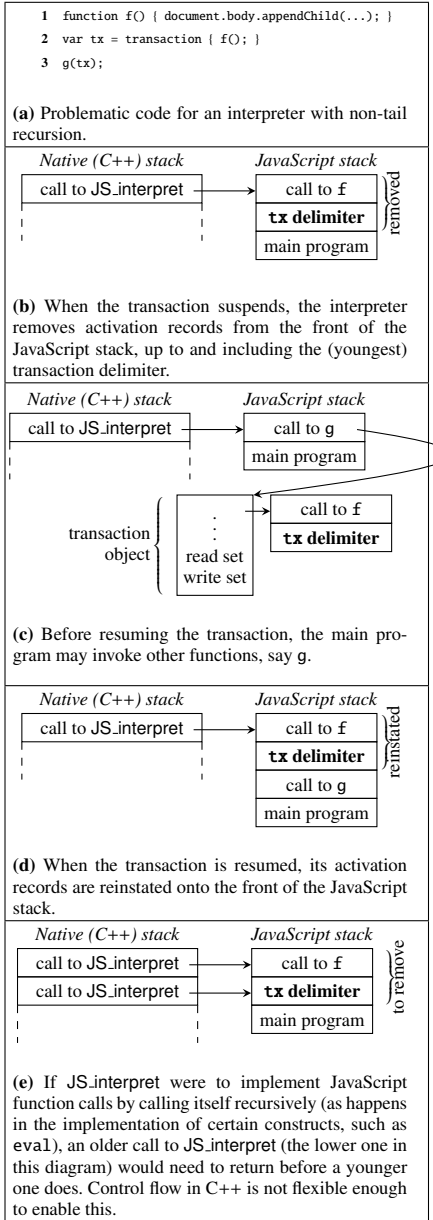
1 function f() { document.body.appendChild(...); }
2 var tx = transaction { f(); }
3 g(tx);

(a) Problematic code for an interpreter with non-tail recursion.

Native (C++) stack

JavaScript stack

call to JS_interpret

call to f

tx delimiter

main program

removed

(b) When the transaction suspends, the interpreter removes activation records from the front of the JavaScript stack, up to and including the (youngest) transaction delimiter.

Native (C++) stack

JavaScript stack

call to JS_interpret

call to g

main program

transaction object

read set
write set

call to f

tx delimiter

(c) Before resuming the transaction, the main program may invoke other functions, say g.

Native (C++) stack

JavaScript stack

call to JS_interpret

call to f

tx delimiter

call to g

main program

reinstated

(d) When the transaction is resumed, its activation records are reinstated onto the front of the JavaScript stack.

Native (C++) stack

JavaScript stack

call to JS_interpret

call to JS_interpret

call to f

tx delimiter

main program

to remove

(e) If JS_interpret were to implement JavaScript function calls by calling itself recursively (as happens in the implementation of certain constructs, such as eval), an older call to JS_interpret (the lower one in this diagram) would need to return before a younger one does. Control flow in C++ is not flexible enough to enable this.